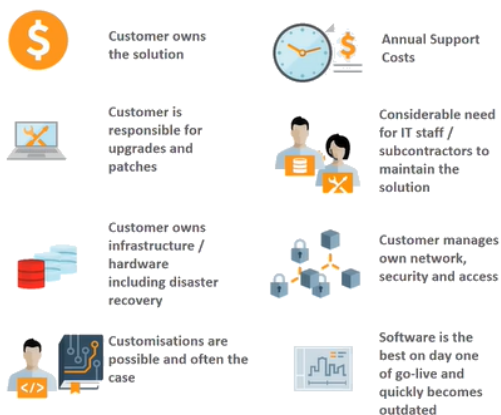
Customer owns the solution

Annual Support Costs

Customer is responsible for upgrades and patches

Considerable need for IT staff / subcontractors to maintain the solution

Customer owns infrastructure / hardware including disaster recovery

Customer manages own network, security and access

Customisations are possible and often the case

Software is the best on day one of go-live and quickly becomes outdated